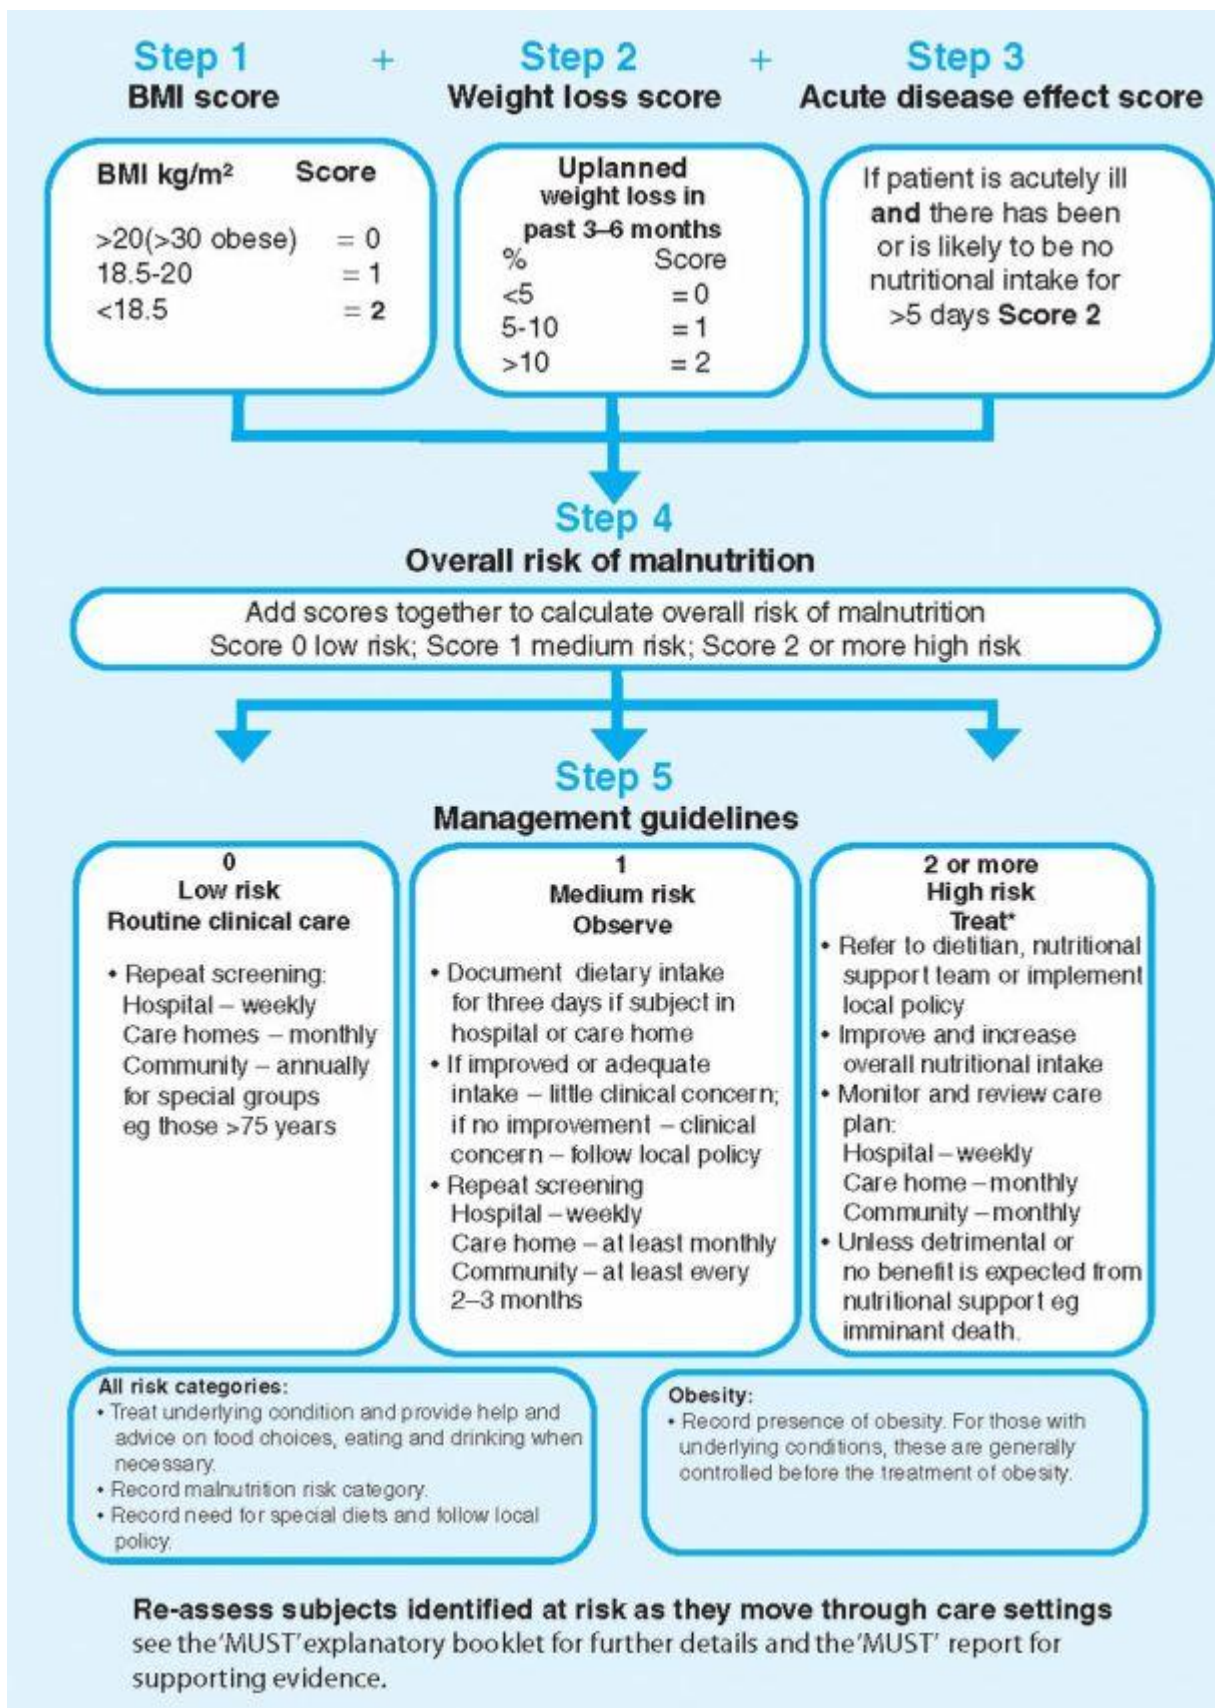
Step 1 + Step 2 + Step 3

BMI score | Weight loss score | Acute disease effect score

BMI kg/m² Score

>20(>30 obese) = 0
18.5-20 = 1
<18.5 = 2

Uplanned weight loss in past 3–6 months

| % | Score |
|---|---|
| <5 | = 0 |
| 5-10 | = 1 |
| >10 | = 2 |

If patient is acutely ill **and** there has been or is likely to be no nutritional intake for >5 days **Score 2**

Step 4
Overall risk of malnutrition

Add scores together to calculate overall risk of malnutrition
Score 0 low risk; Score 1 medium risk; Score 2 or more high risk

Step 5
Management guidelines

0
Low risk
Routine clinical care

• Repeat screening:
Hospital – weekly
Care homes – monthly
Community – annually for special groups eg those >75 years

1
Medium risk
Observe

• Document dietary intake for three days if subject in hospital or care home
• If improved or adequate intake – little clinical concern; if no improvement – clinical concern – follow local policy
• Repeat screening
Hospital – weekly
Care home – at least monthly
Community – at least every 2–3 months

2 or more
High risk
Treat*

• Refer to dietitian, nutritional support team or implement local policy
• Improve and increase overall nutritional intake
• Monitor and review care plan:
Hospital – weekly
Care home – monthly
Community – monthly
• Unless detrimental or no benefit is expected from nutritional support eg imminant death.

All risk categories:
• Treat underlying condition and provide help and advice on food choices, eating and drinking when necessary.
• Record malnutrition risk category.
• Record need for special diets and follow local policy.

Obesity:
• Record presence of obesity. For those with underlying conditions, these are generally controlled before the treatment of obesity.

**Re-assess subjects identified at risk as they move through care settings**
see the 'MUST' explanatory booklet for further details and the 'MUST' report for supporting evidence.